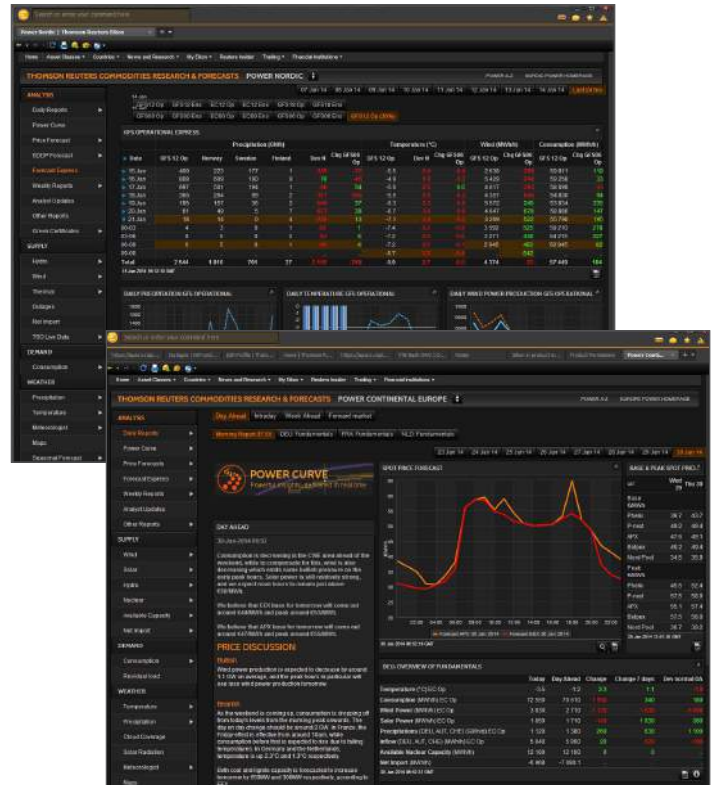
Search or enter your commands here

Power Nordic | Thomson Reuters Eikon

THOMSON REUTERS COMMODITIES RESEARCH & FORECASTS POWER NORDIC

ANALYSIS

Daily Reports

Power Curve

Price Forecast

ECOP Forecast

Forecast Express

Weekly Reports

Analyst Updates

Other Reports

SUPPLY

Hydro

Wind

Thermal

Outages

Net Import

DEMAND

Consumption

WEATHER

Precipitation

Temperature

Meteorologist

Maps

Seasonal Forecast

GFS OPERATIONAL EXPRESS

Precipitation (GWh)

Temperature (°C)

Wind (MWh/h)

Consumption (MWh/h)

Total

Search or enter your commands here

THOMSON REUTERS COMMODITIES RESEARCH & FORECASTS POWER CONTINENTAL EUROPE

POWER A-Z

EUROPE POWER HOMEPAGE

ANALYSIS

Daily Reports

Power Curve

Price Forecasts

Forecast Express

Weekly Reports

Analyst Updates

Other Reports

SUPPLY

Wind

Solar

Hydro

Nuclear

Available Capacity

Net Import

DEMAND

Consumption

Residual load

WEATHER

Temperature

Precipitation

Cloud Coverage

Solar Radiation

Meteorologist

Maps

Day Ahead

Intraday

Week Ahead

Forward market

DEU Fundamentals

FRA Fundamentals

NLD Fundamentals

POWER CURVE

DAY AHEAD

SPOT PRICE FORECAST

BASE & PEAK SPOT PRICE

PRICE DISCUSSION

DEU OVERVIEW OF FUNDAMENTALS

Today

Day Ahead

Change

Temperature (°C) EC Op

Consumption (MW/h) EC Op

Wind Power (MW/h) EC Op

Solar Power (MW/h) EC Op

Available Nuclear Capacity (MW/h)

Net Import (MW/h)